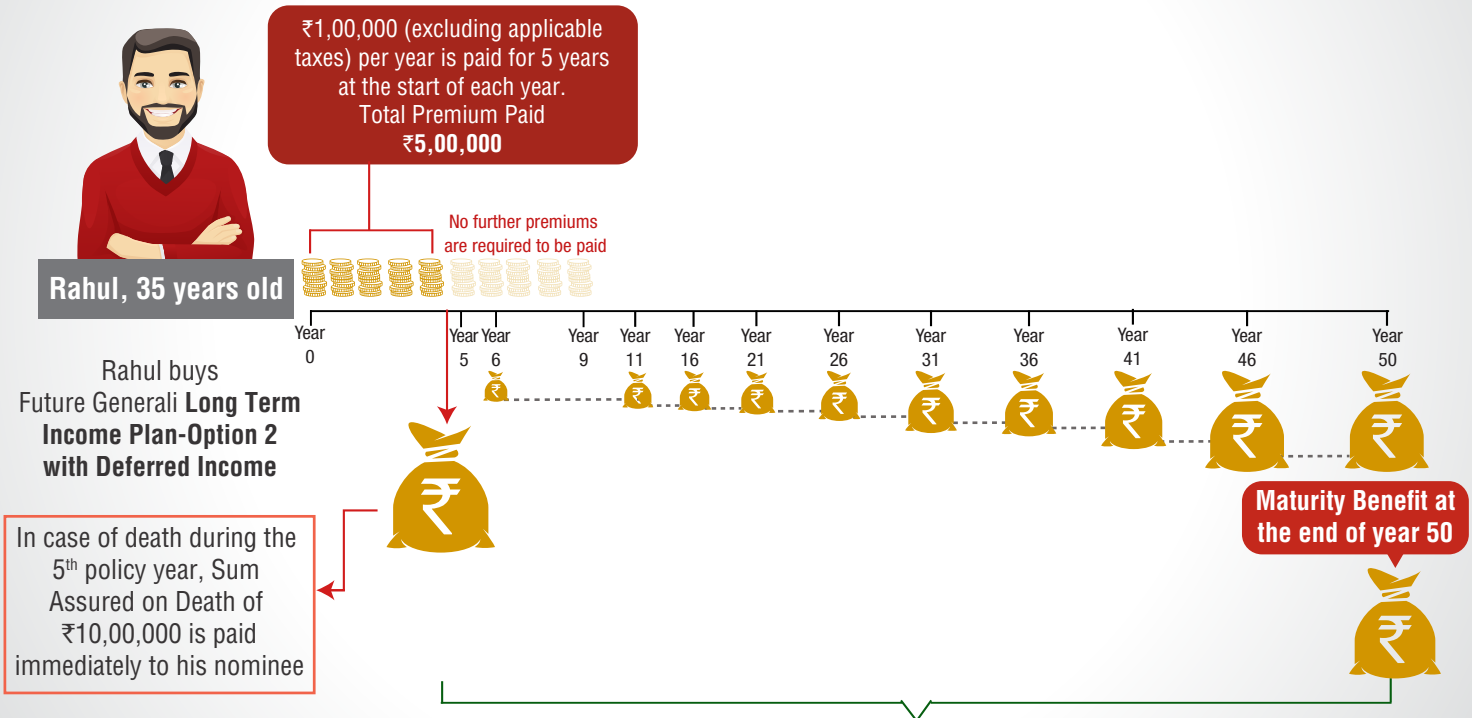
₹1,00,000 (excluding applicable taxes) per year is paid for 5 years at the start of each year.
Total Premium Paid
₹5,00,000

No further premiums are required to be paid

Rahul, 35 years old

Year 0

Year 5

Year 6

Year 9

Year 11

Year 16

Year 21

Year 26

Year 31

Year 36

Year 41

Year 46

Year 50

Rahul buys Future Generali **Long Term Income Plan-Option 2 with Deferred Income**

In case of death during the 5th policy year, Sum Assured on Death of ₹10,00,000 is paid immediately to his nominee

Maturity Benefit at the end of year 50